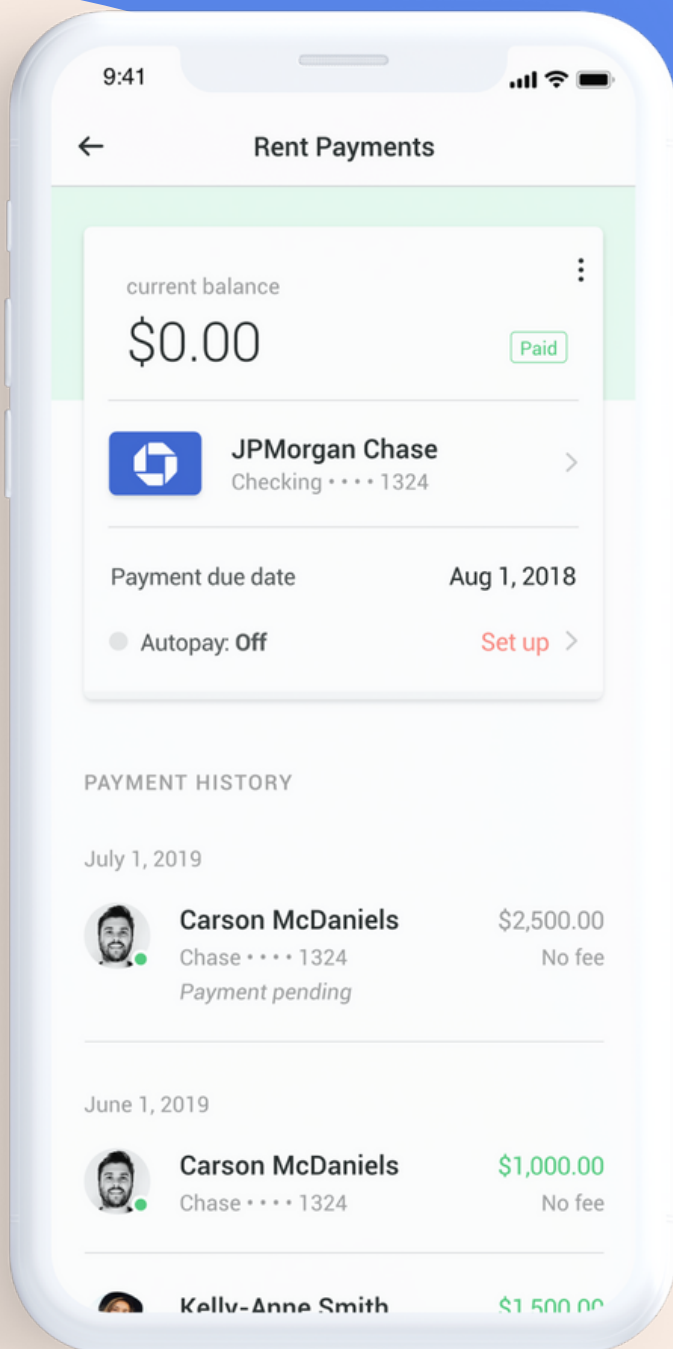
9:41

←

Rent Payments

current balance

$0.00

Paid

JPMorgan Chase

Checking • • • • 1324

Payment due date

Aug 1, 2018

Autopay: Off

Set up

PAYMENT HISTORY

July 1, 2019

Carson McDaniels

Chase • • • • 1324

Payment pending

$2,500.00

No fee

June 1, 2019

Carson McDaniels

Chase • • • • 1324

$1,000.00

No fee

Kelly-Anne Smith

$1,500.0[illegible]